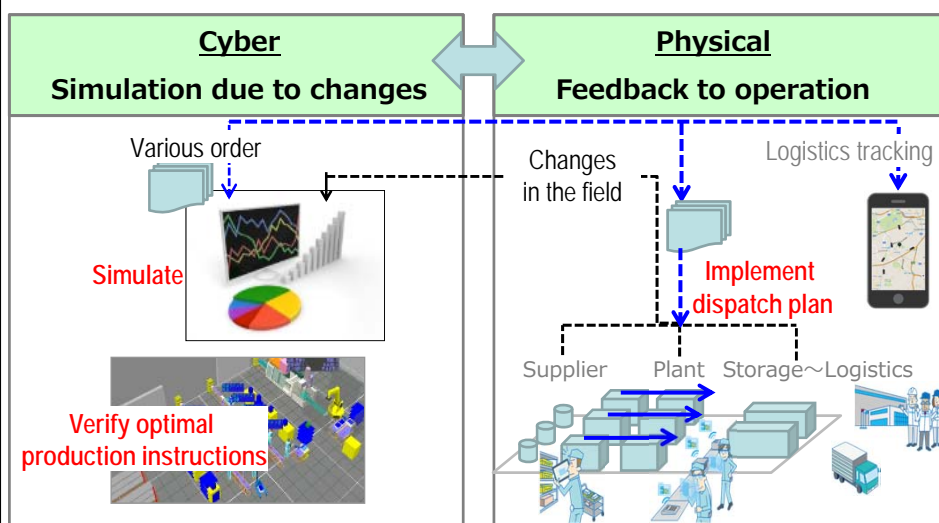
Cyber
Simulation due to changes

Physical
Feedback to operation

Various order

Changes in the field

Logistics tracking

Simulate

Implement dispatch plan

Supplier Plant Storage～Logistics

Verify optimal production instructions